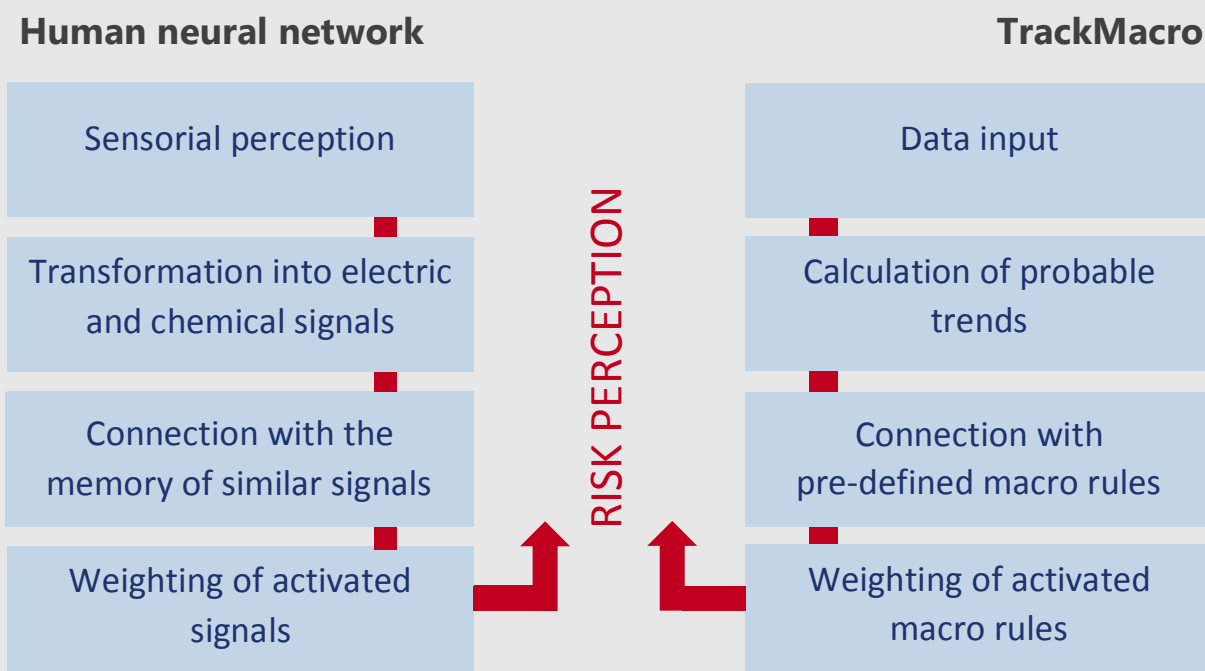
Human neural network

TrackMacro

Sensorial perception

Transformation into electric and chemical signals

Connection with the memory of similar signals

Weighting of activated signals

RISK PERCEPTION

Data input

Calculation of probable trends

Connection with pre-defined macro rules

Weighting of activated macro rules